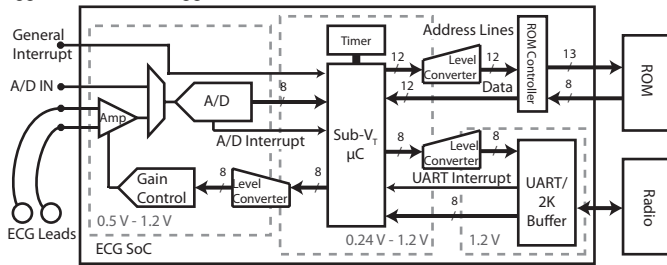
General Interrupt
A/D IN
Amp
A/D
8
A/D Interrupt
Gain Control
8
Level Converter
8
0.5 V - 1.2 V
ECG Leads
ECG SoC
Timer
12
12
Sub-$V_T$ µC
8
8
0.24 V - 1.2 V
Address Lines
Level Converter
12
Data
12
Level Converter
UART Interrupt
ROM Controller
13
8
ROM
UART/ 2K Buffer
1.2 V
Radio